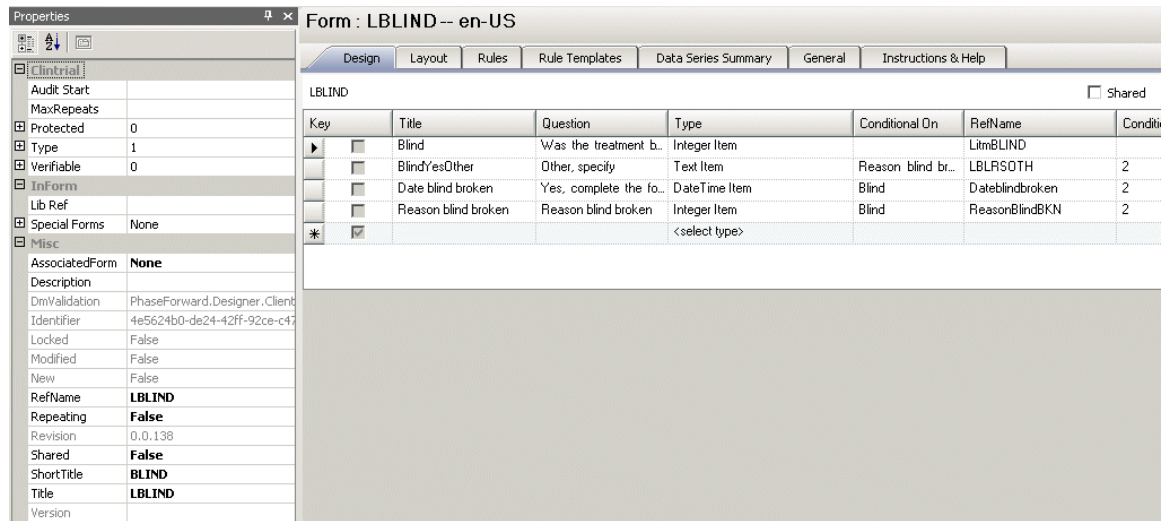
Properties

Clintrial
Audit Start
MaxRepeats
Protected 0
Type 1
Verifiable 0
InForm
Lib Ref
Special Forms None
Misc

| | |
|---|---|
| AssociatedForm | None |
| Description | |
| DmValidation | PhaseForward.Designer.Client |
| Identifier | 4e5624b0-de24-42ff-92ce-c47 |
| Locked | False |
| Modified | False |
| New | False |
| RefName | LBLIND |
| Repeating | False |
| Revision | 0.0.138 |
| Shared | False |
| ShortTitle | BLIND |
| Title | LBLIND |
| Version | |

Form : LBLIND -- en-US

Design | Layout | Rules | Rule Templates | Data Series Summary | General | Instructions & Help

LBLIND

Shared

| Key | | Title | Question | Type | Conditional On | RefName | Conditi |
|---|---|---|---|---|---|---|---|
| | | Blind | Was the treatment b.. | Integer Item | | LitmBLIND | |
| | | BlindYesOther | Other, specify | Text Item | Reason blind br... | LBLRSOTH | 2 |
| | | Date blind broken | Yes, complete the fo... | DateTime Item | Blind | Dateblindbroken | 2 |
| | | Reason blind broken | Reason blind broken | Integer Item | Blind | ReasonBlindBKN | 2 |
| * | | | | <select type> | | | |